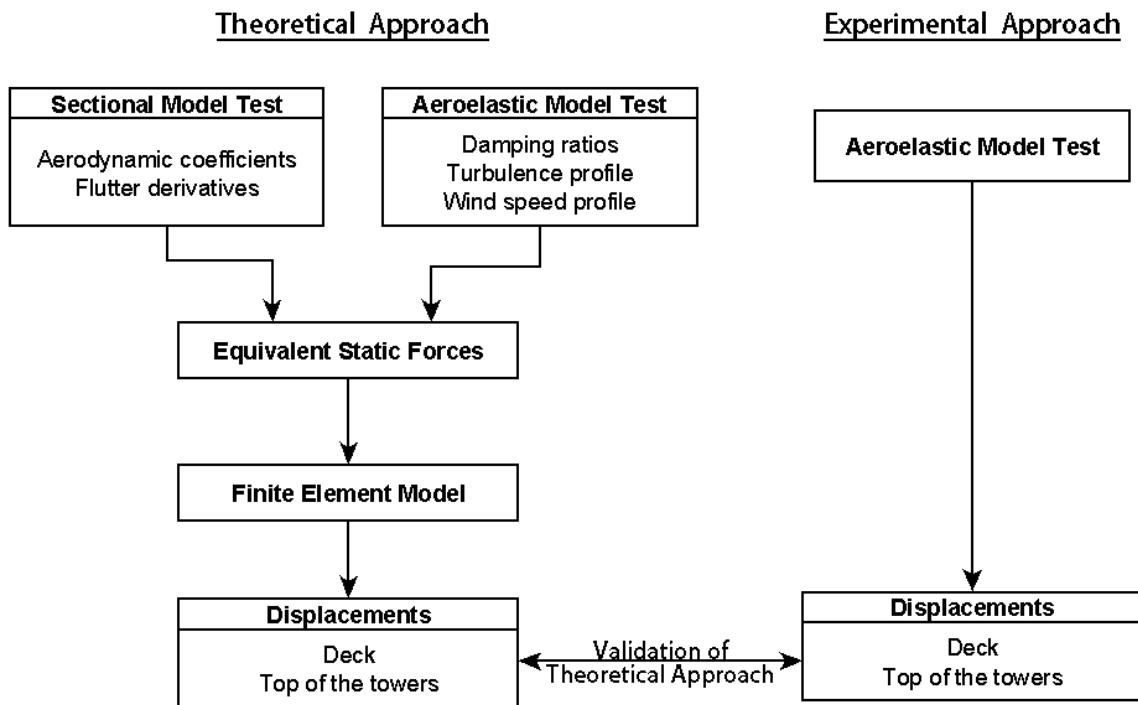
Theoretical Approach

Experimental Approach

Sectional Model Test

Aerodynamic coefficients
Flutter derivatives

Aeroelastic Model Test

Damping ratios
Turbulence profile
Wind speed profile

Aeroelastic Model Test

Equivalent Static Forces

Finite Element Model

Displacements

Deck
Top of the towers

Validation of
Theoretical Approach

Displacements

Deck
Top of the towers